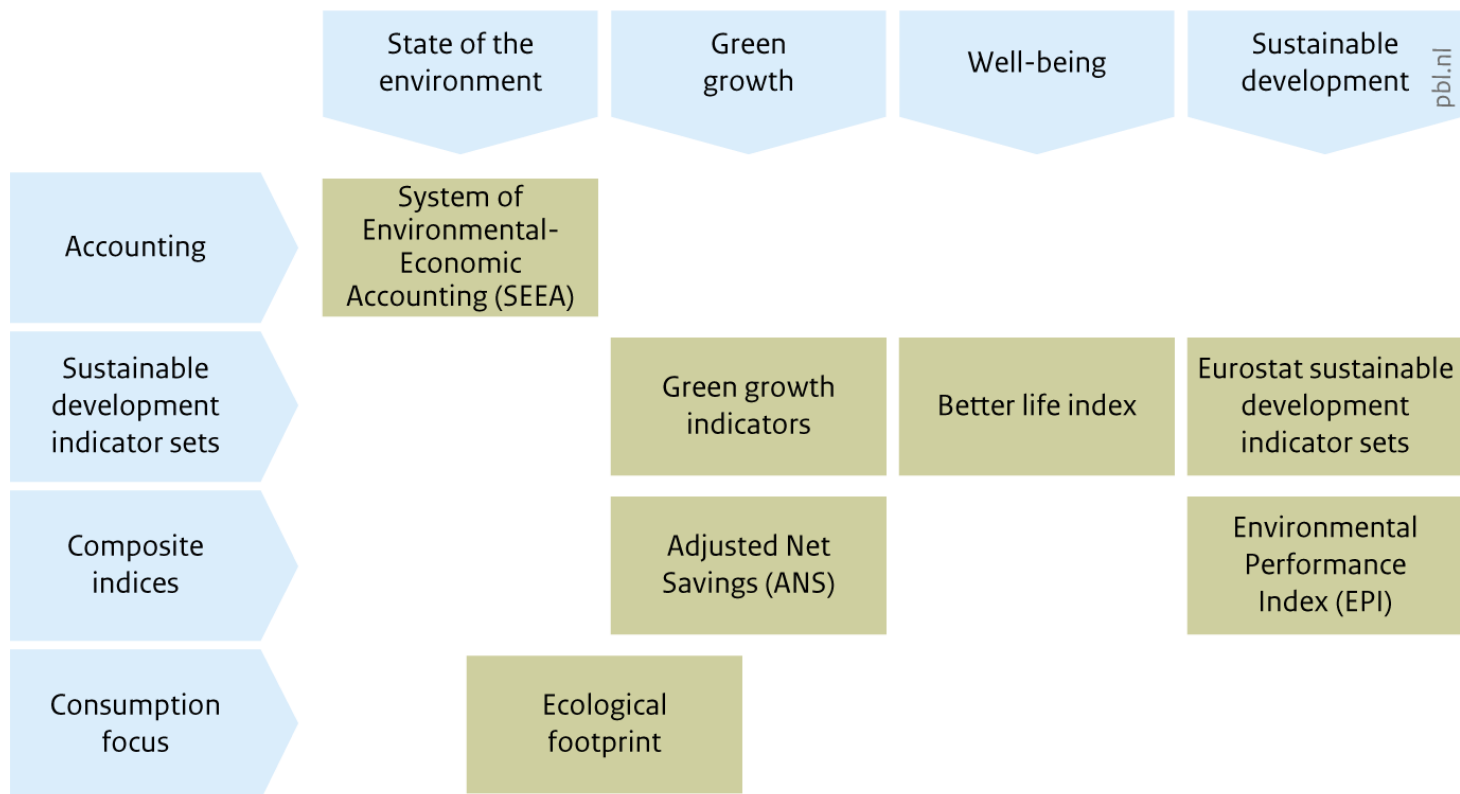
|  | State of the environment | Green growth | Well-being | Sustainable development |
|---|---|---|---|---|
| Accounting | System of Environmental-Economic Accounting (SEEA) |  |  |  |
| Sustainable development indicator sets |  | Green growth indicators | Better life index | Eurostat sustainable development indicator sets |
| Composite indices |  | Adjusted Net Savings (ANS) |  | Environmental Performance Index (EPI) |
| Consumption focus | Ecological footprint | Ecological footprint |  |  |

pbl.nl